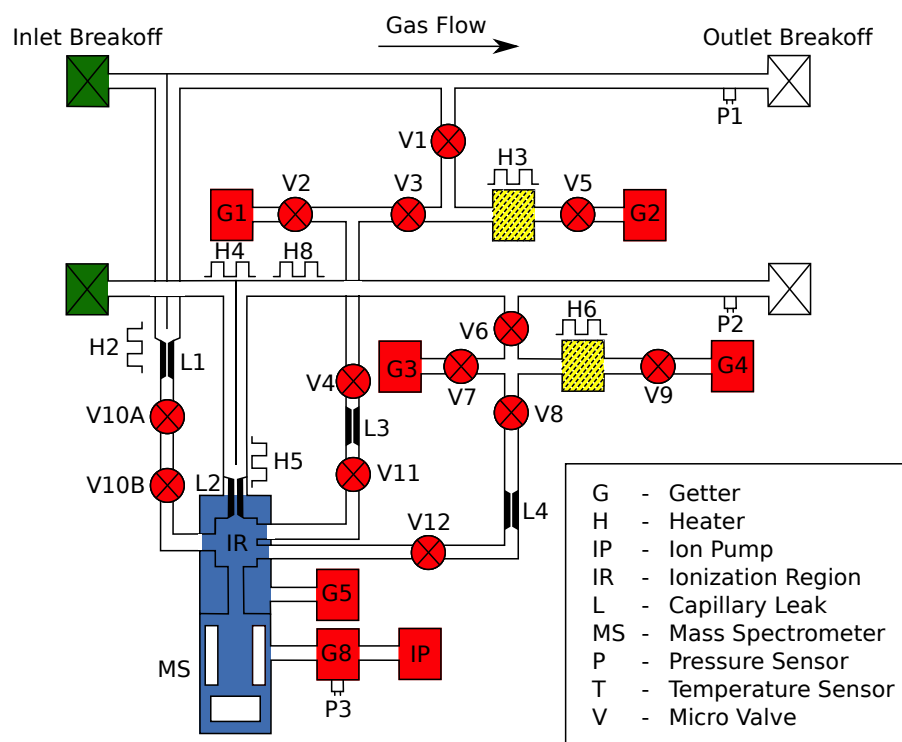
Gas Flow

Inlet Breakoff

Outlet Breakoff

P1

V1

H3

G1

V2

V3

V5

G2

H4

H8

V6

H6

P2

H2

L1

G3

V7

V9

G4

V4

V8

V10A

L3

H5

V11

V10B

L2

L4

V12

IR

G5

MS

G8

IP

P3

| G | - | Getter |
|---|---|---|
| H | - | Heater |
| IP | - | Ion Pump |
| IR | - | Ionization Region |
| L | - | Capillary Leak |
| MS | - | Mass Spectrometer |
| P | - | Pressure Sensor |
| T | - | Temperature Sensor |
| V | - | Micro Valve |